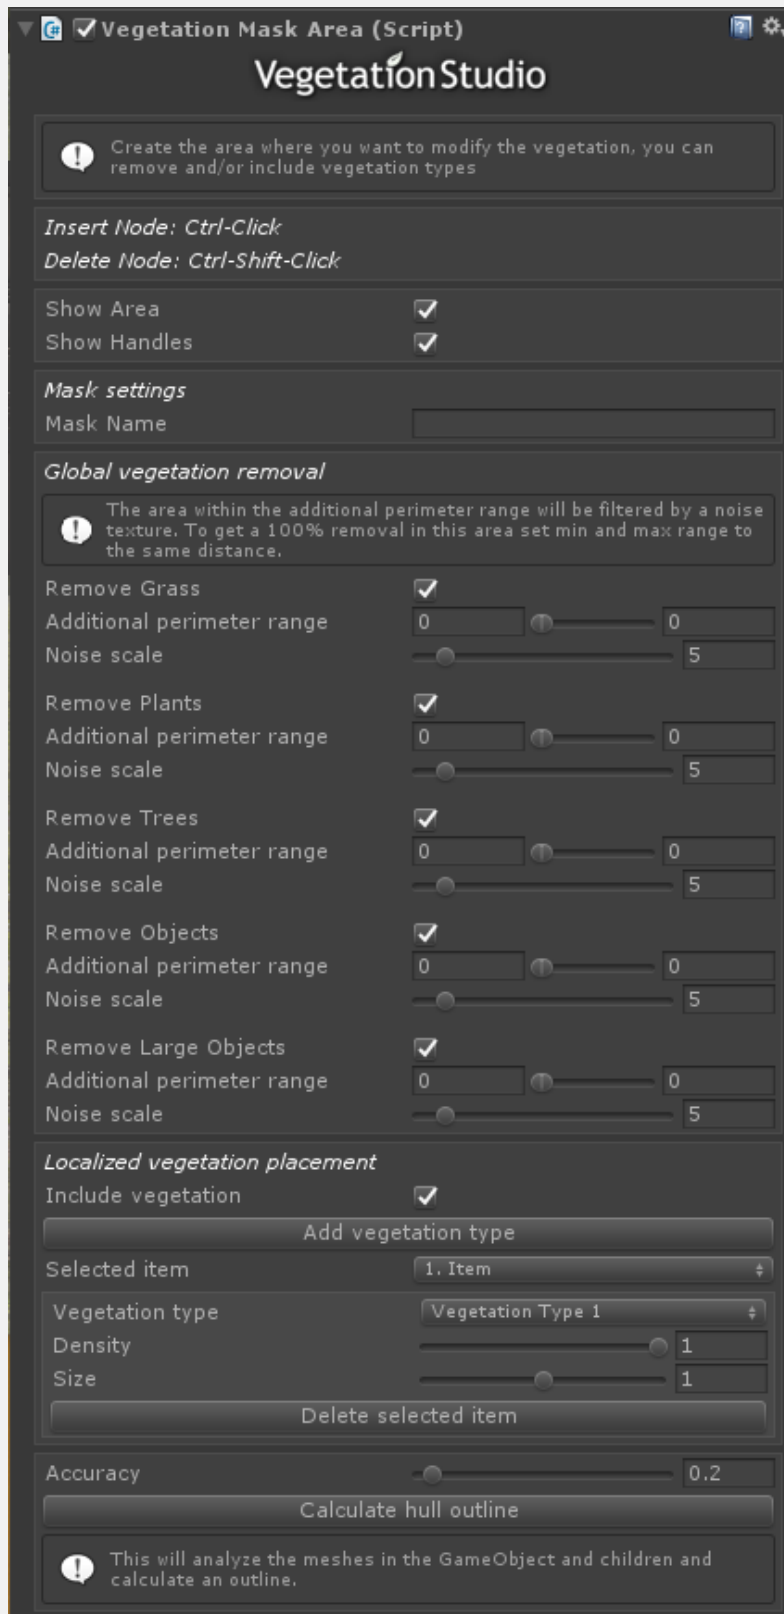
Vegetation Mask Area (Script)

Vegetation Studio

Create the area where you want to modify the vegetation, you can remove and/or include vegetation types

Insert Node: Ctrl-Click
Delete Node: Ctrl-Shift-Click

Show Area
Show Handles

Mask settings
Mask Name

Global vegetation removal

The area within the additional perimeter range will be filtered by a noise texture. To get a 100% removal in this area set min and max range to the same distance.

Remove Grass
Additional perimeter range 0 0
Noise scale 5

Remove Plants
Additional perimeter range 0 0
Noise scale 5

Remove Trees
Additional perimeter range 0 0
Noise scale 5

Remove Objects
Additional perimeter range 0 0
Noise scale 5

Remove Large Objects
Additional perimeter range 0 0
Noise scale 5

Localized vegetation placement
Include vegetation
Add vegetation type
Selected item 1. Item
Vegetation type Vegetation Type 1
Density 1
Size 1
Delete selected item

Accuracy 0.2
Calculate hull outline

This will analyze the meshes in the GameObject and children and calculate an outline.